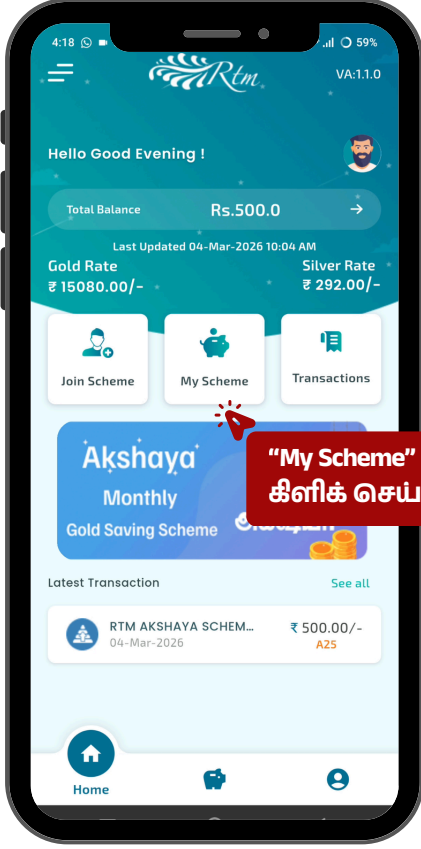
4:18 59%

Rtm

VA:1.1.0

Hello Good Evening !

Total Balance Rs.500.0

Last Updated 04-Mar-2026 10:04 AM

Gold Rate
₹ 15080.00/-

Silver Rate
₹ 292.00/-

Join Scheme

My Scheme

Transactions

Akshaya
Monthly
Gold Saving Scheme

"My Scheme"
கிளிக் செய்

Latest Transaction

See all

RTM AKSHAYA SCHEM...
04-Mar-2026

₹ 500.00/-
A25

Home